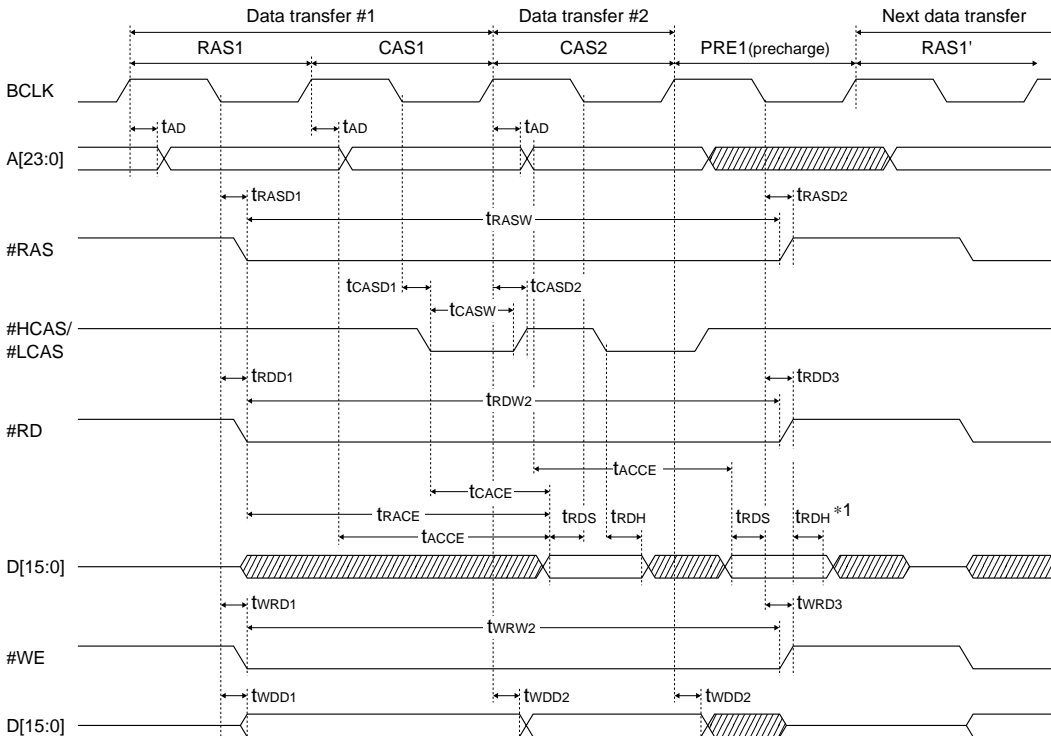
Data transfer #1

Data transfer #2

Next data transfer

RAS1

CAS1

CAS2

PRE1(precharge)

RAS1'

BCLK

$t_{AD}$

$t_{AD}$

$t_{AD}$

A[23:0]

$t_{RASD1}$

$t_{RASW}$

$t_{RASD2}$

#RAS

$t_{CASD1}$

$t_{CASD2}$

$t_{CASW}$

#HCAS/ #LCAS

$t_{RDD1}$

$t_{RDD3}$

$t_{RDW2}$

#RD

$t_{ACCE}$

$t_{CACE}$

$t_{RACE}$

$t_{RDS}$

$t_{RDH}$

$t_{RDS}$

$t_{RDH}$ *1

$t_{ACCE}$

D[15:0]

$t_{WRD1}$

$t_{WRD3}$

$t_{WRW2}$

#WE

$t_{WDD1}$

$t_{WDD2}$

$t_{WDD2}$

D[15:0]